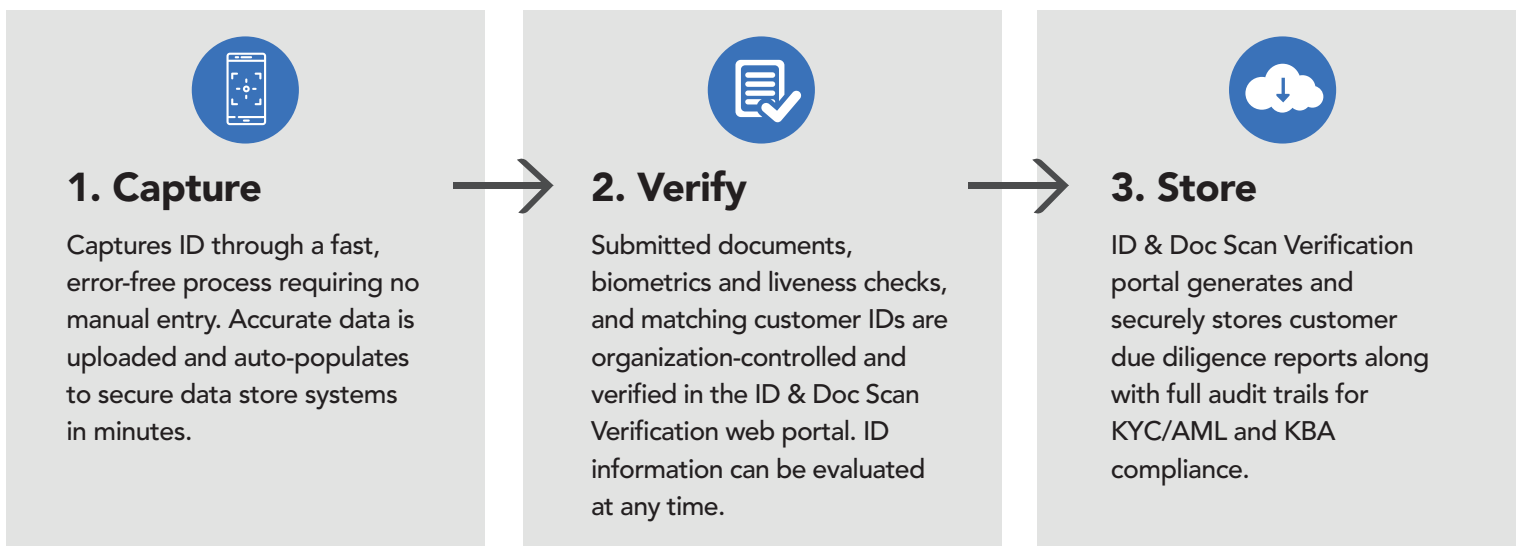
1. Capture

Captures ID through a fast, error-free process requiring no manual entry. Accurate data is uploaded and auto-populates to secure data store systems in minutes.

2. Verify

Submitted documents, biometrics and liveness checks, and matching customer IDs are organization-controlled and verified in the ID & Doc Scan Verification web portal. ID information can be evaluated at any time.

3. Store

ID & Doc Scan Verification portal generates and securely stores customer due diligence reports along with full audit trails for KYC/AML and KBA compliance.